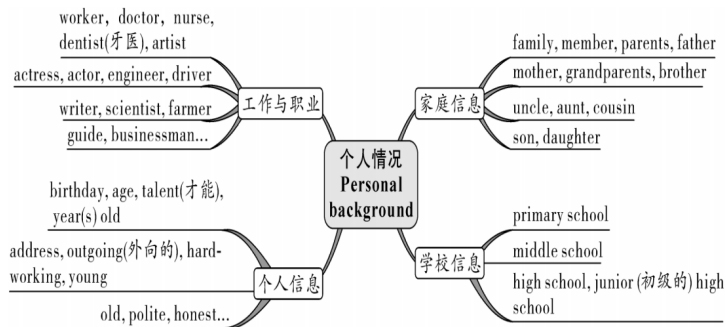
个人情况
Personal background

工作与职业
worker, doctor, nurse, dentist(牙医), artist
actress, actor, engineer, driver
writer, scientist, farmer
guide, businessman...

家庭信息
family, member, parents, father
mother, grandparents, brother
uncle, aunt, cousin
son, daughter

个人信息
birthday, age, talent(才能), year(s) old
address, outgoing(外向的), hard-working, young
old, polite, honest...

学校信息
primary school
middle school
high school, junior (初级的) high school